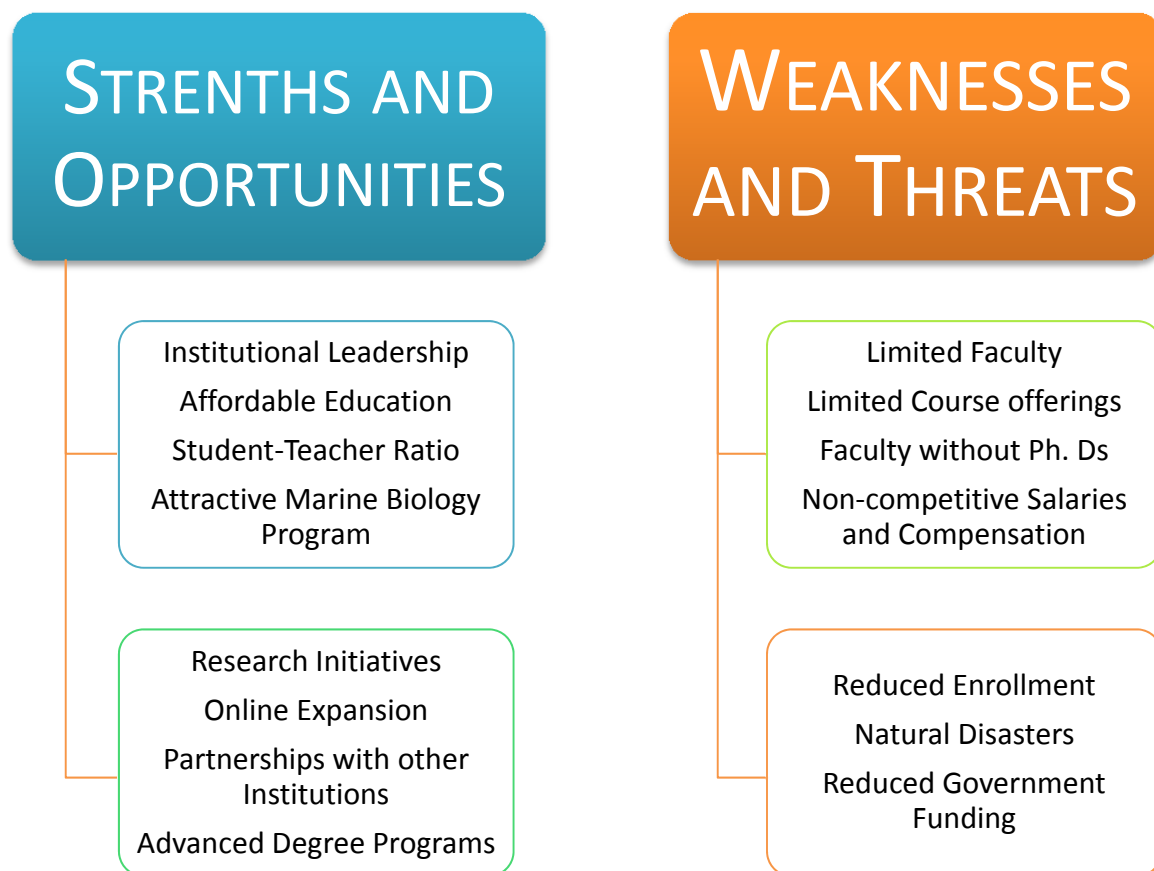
STRENTHS AND OPPORTUNITIES

Institutional Leadership
Affordable Education
Student-Teacher Ratio
Attractive Marine Biology Program

Research Initiatives
Online Expansion
Partnerships with other Institutions
Advanced Degree Programs

WEAKNESSES AND THREATS

Limited Faculty
Limited Course offerings
Faculty without Ph. Ds
Non-competitive Salaries and Compensation

Reduced Enrollment
Natural Disasters
Reduced Government Funding